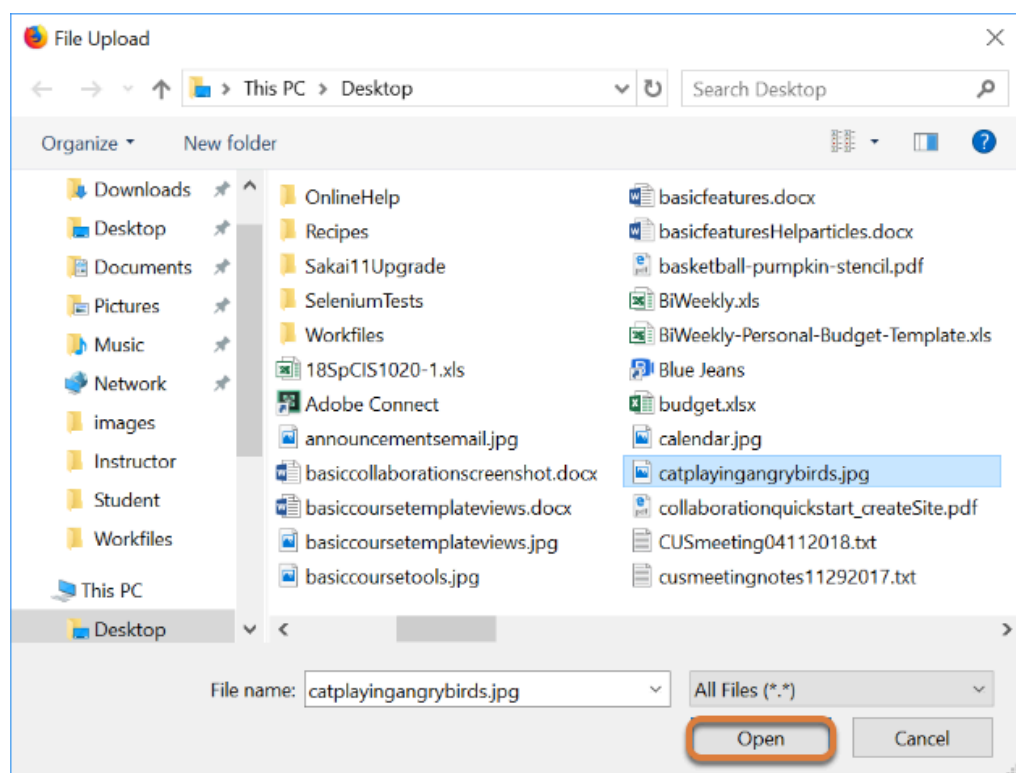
File Upload

This PC > Desktop

Search Desktop

Organize ▾ New folder

Downloads
Desktop
Documents
Pictures
Music
Network
images
Instructor
Student
Workfiles
This PC
Desktop

OnlineHelp
Recipes
Sakai11Upgrade
SeleniumTests
Workfiles
18SpCIS1020-1.xls
Adobe Connect
announcementsemail.jpg
basiccollaborationscreenshot.docx
basiccoursetemplateviews.docx
basiccoursetemplateviews.jpg
basiccoursetools.jpg

basicfeatures.docx
basicfeaturesHelparticles.docx
basketball-pumpkin-stencil.pdf
BiWeekly.xls
BiWeekly-Personal-Budget-Template.xls
Blue Jeans
budget.xlsx
calendar.jpg
catplayingangrybirds.jpg
collaborationquickstart_createSite.pdf
CUSmeeting04112018.txt
cusmeetingnotes11292017.txt

File name: catplayingangrybirds.jpg

All Files (*.*)

Open

Cancel